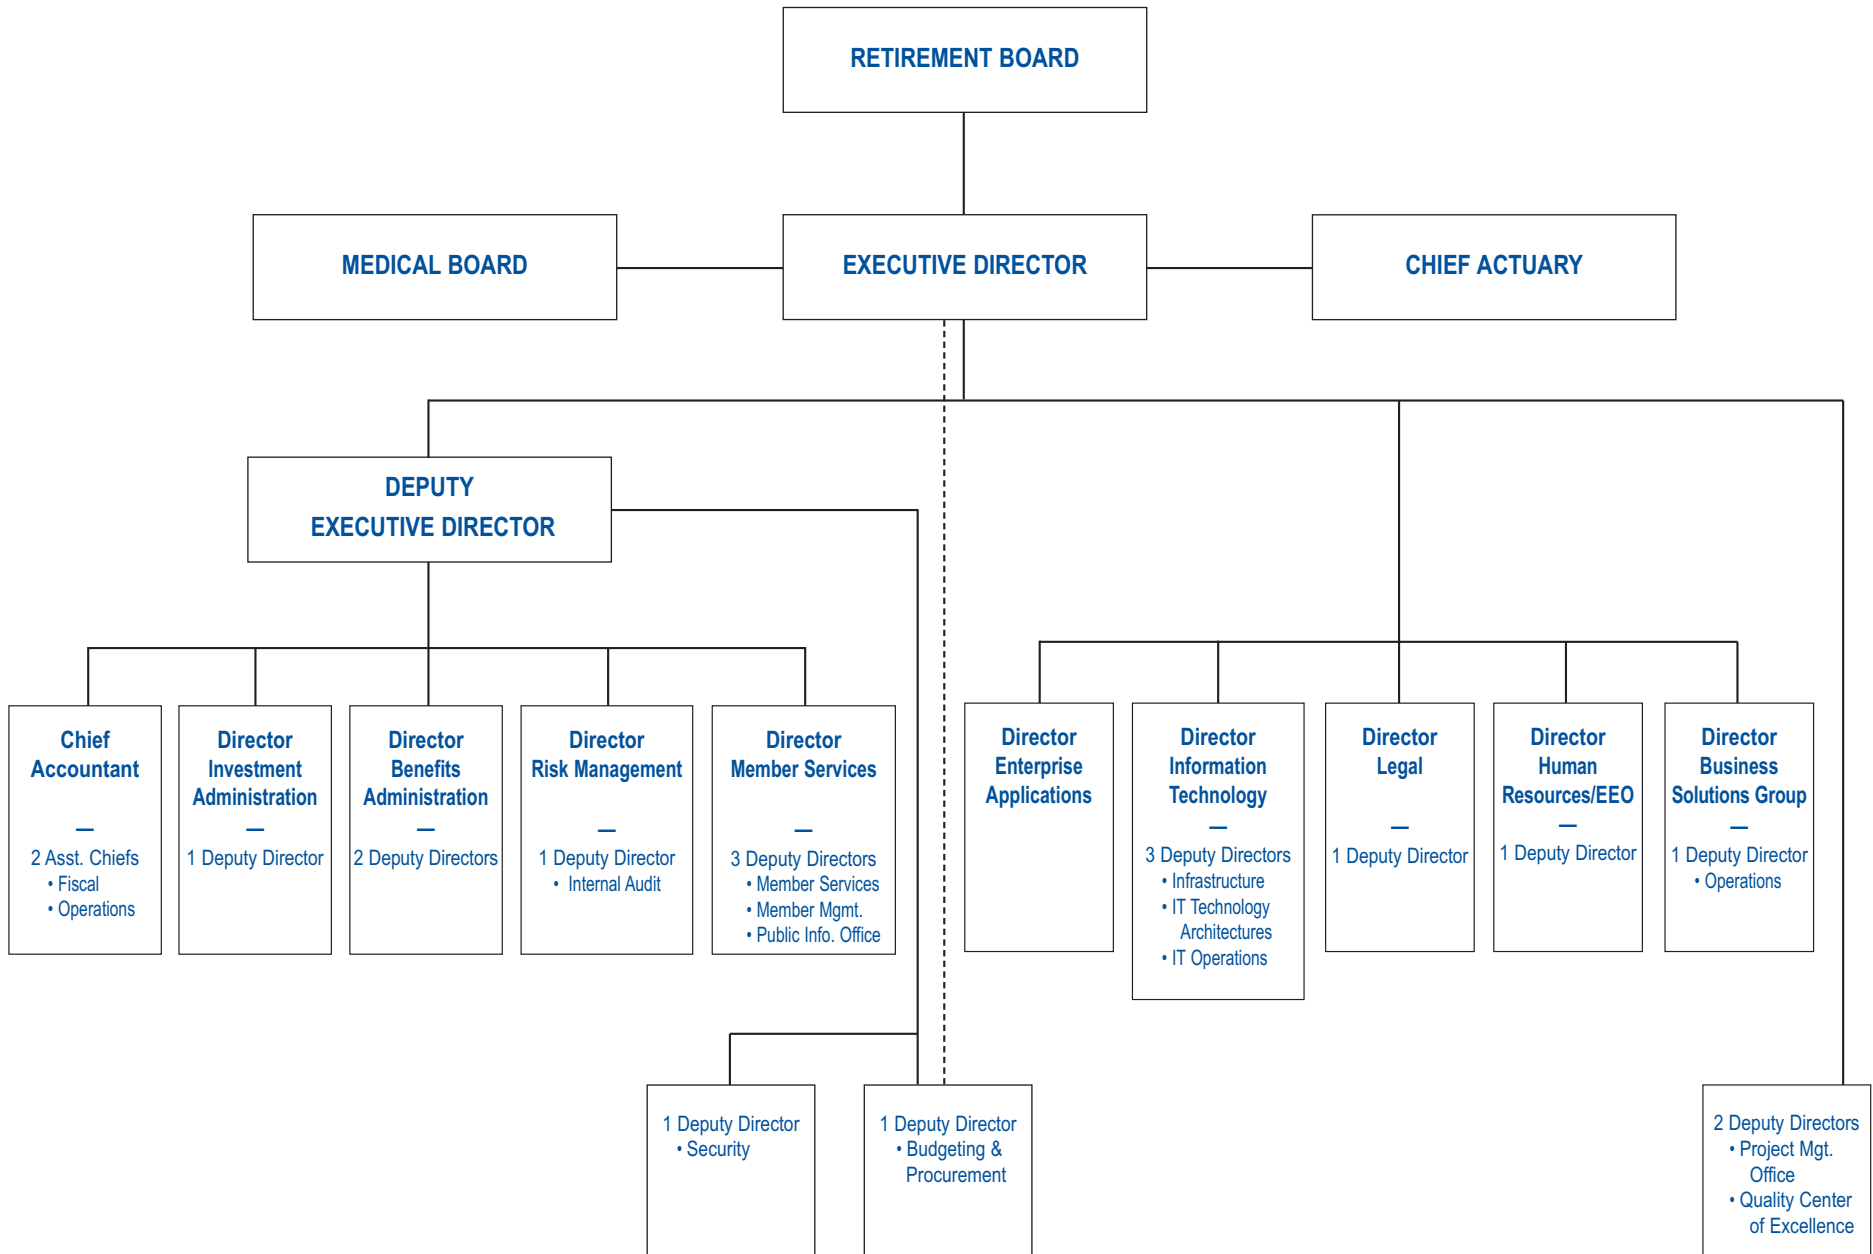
RETIREMENT BOARD

MEDICAL BOARD

EXECUTIVE DIRECTOR

CHIEF ACTUARY

DEPUTY EXECUTIVE DIRECTOR

Chief Accountant
—
2 Asst. Chiefs
• Fiscal
• Operations

Director Investment Administration
—
1 Deputy Director

Director Benefits Administration
—
2 Deputy Directors

Director Risk Management
—
1 Deputy Director
• Internal Audit

Director Member Services
—
3 Deputy Directors
• Member Services
• Member Mgmt.
• Public Info. Office

Director Enterprise Applications

Director Information Technology
—
3 Deputy Directors
• Infrastructure
• IT Technology Architectures
• IT Operations

Director Legal
—
1 Deputy Director

Director Human Resources/EEO
—
1 Deputy Director

Director Business Solutions Group
—
1 Deputy Director
• Operations

1 Deputy Director
• Security

1 Deputy Director
• Budgeting & Procurement

2 Deputy Directors
• Project Mgt. Office
• Quality Center of Excellence